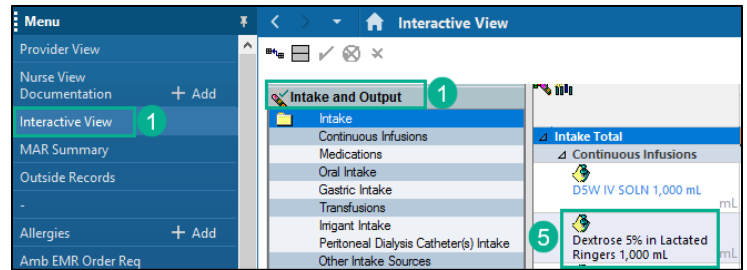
Menu
Provider View
Nurse View Documentation
+ Add
Interactive View
1
MAR Summary
Outside Records
-
Allergies
+ Add
Amb EMR Order Req

Interactive View

Intake and Output
1
Intake
Continuous Infusions
Medications
Oral Intake
Gastric Intake
Transfusions
Irrigant Intake
Peritoneal Dialysis Catheter(s) Intake
Other Intake Sources

Intake Total
Continuous Infusions
D5W IV SOLN 1,000 mL
mL
5
Dextrose 5% in Lactated Ringers 1,000 mL